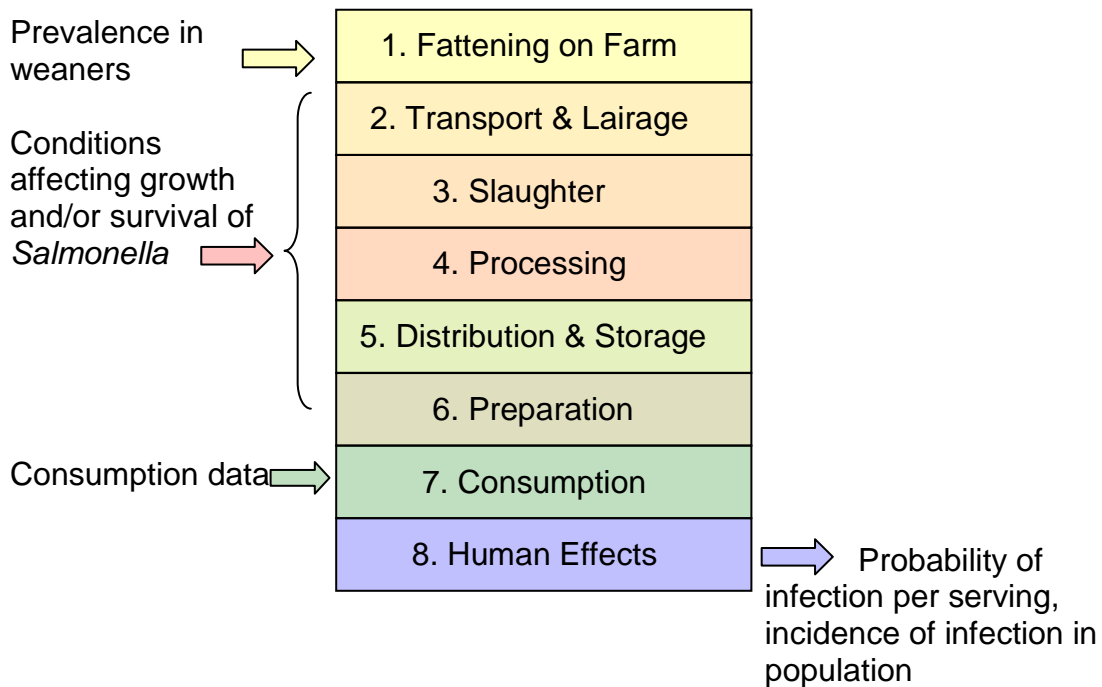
Prevalence in weaners

1. Fattening on Farm

Conditions affecting growth and/or survival of *Salmonella*

2. Transport & Lairage

3. Slaughter

4. Processing

5. Distribution & Storage

6. Preparation

Consumption data

7. Consumption

8. Human Effects

Probability of infection per serving, incidence of infection in population